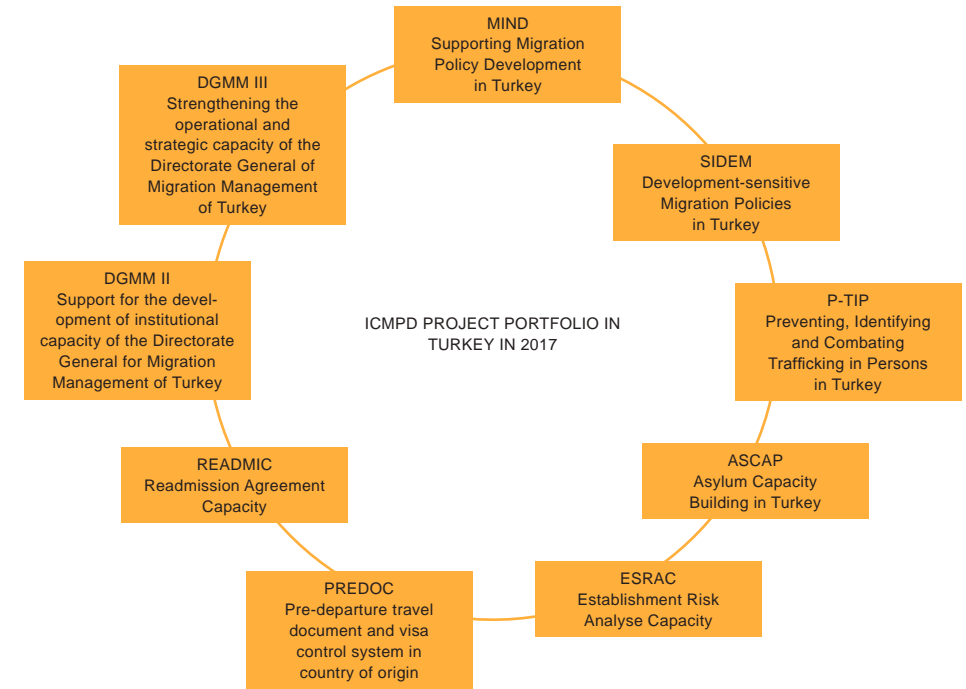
MIND
Supporting Migration Policy Development in Turkey

SIDEM
Development-sensitive Migration Policies in Turkey

P-TIP
Preventing, Identifying and Combating Trafficking in Persons in Turkey

ASCAP
Asylum Capacity Building in Turkey

ESRAC
Establishment Risk Analyse Capacity

PREDOC
Pre-departure travel document and visa control system in country of origin

READMIC
Readmission Agreement Capacity

DGMM II
Support for the development of institutional capacity of the Directorate General for Migration Management of Turkey

DGMM III
Strengthening the operational and strategic capacity of the Directorate General of Migration Management of Turkey

ICMPD PROJECT PORTFOLIO IN TURKEY IN 2017